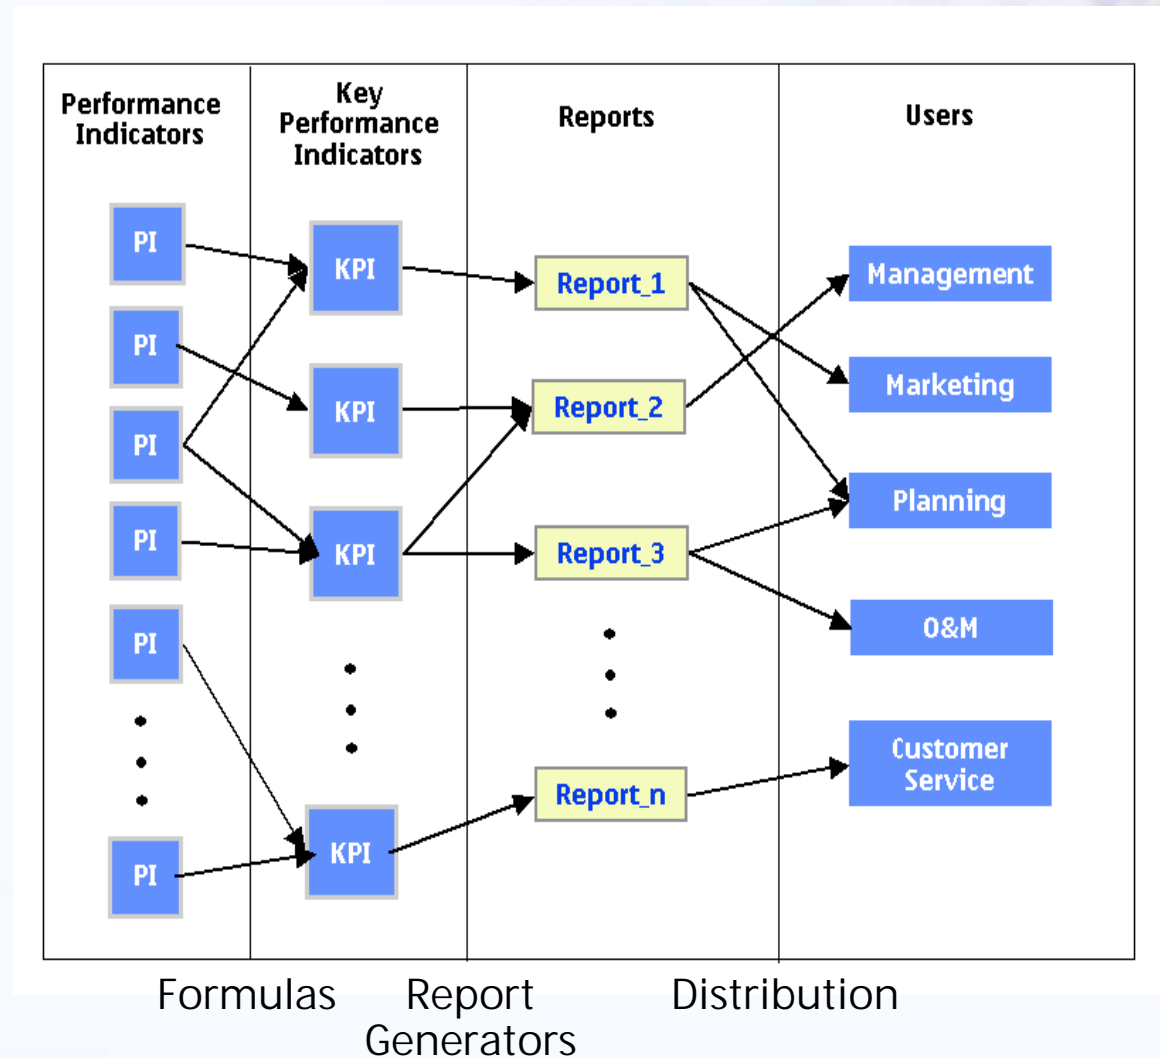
| Performance Indicators | Key Performance Indicators | Reports | Users |
|---|---|---|---|
| PI | KPI | Report_1 | Management |
| PI | KPI | Report_2 | Marketing |
| PI | KPI | Report_3 | Planning |
| PI | | | O&M |
| PI | KPI | Report_n | Customer Service |
| PI | | | |

Formulas Report Generators Distribution